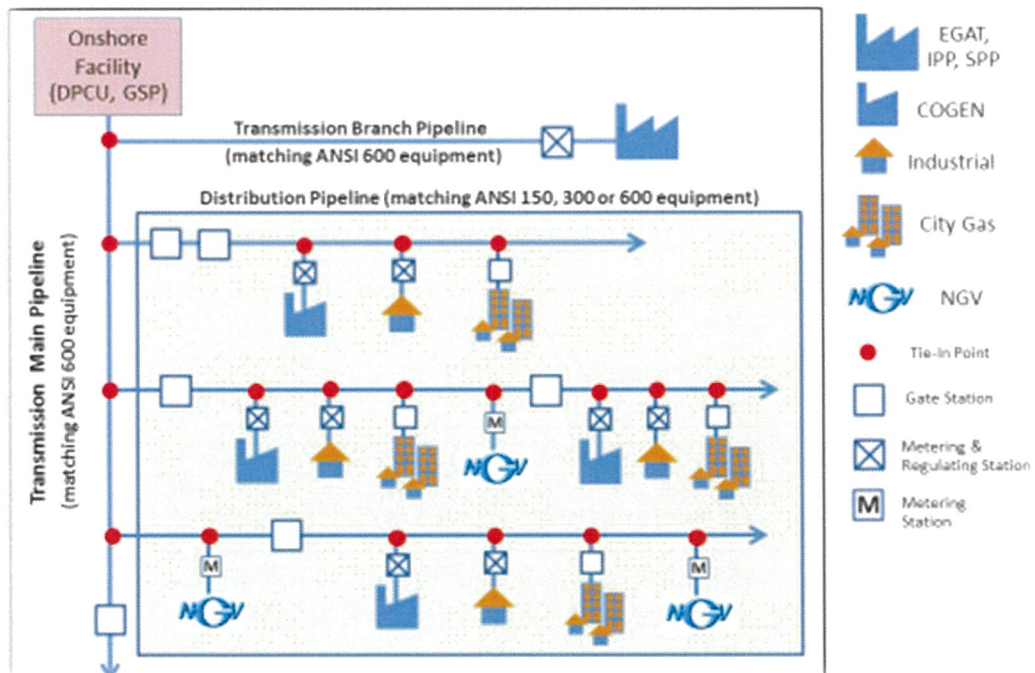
Onshore Facility (DPCU, GSP)

Transmission Branch Pipeline (matching ANSI 600 equipment)

Distribution Pipeline (matching ANSI 150, 300 or 600 equipment)

Transmission Main Pipeline (matching ANSI 600 equipment)

M

NGV

M

NGV

M

NGV

EGAT, IPP, SPP

COGEN

Industrial

City Gas

NGV NGV

Tie-In Point

Gate Station

Metering & Regulating Station

M Metering Station